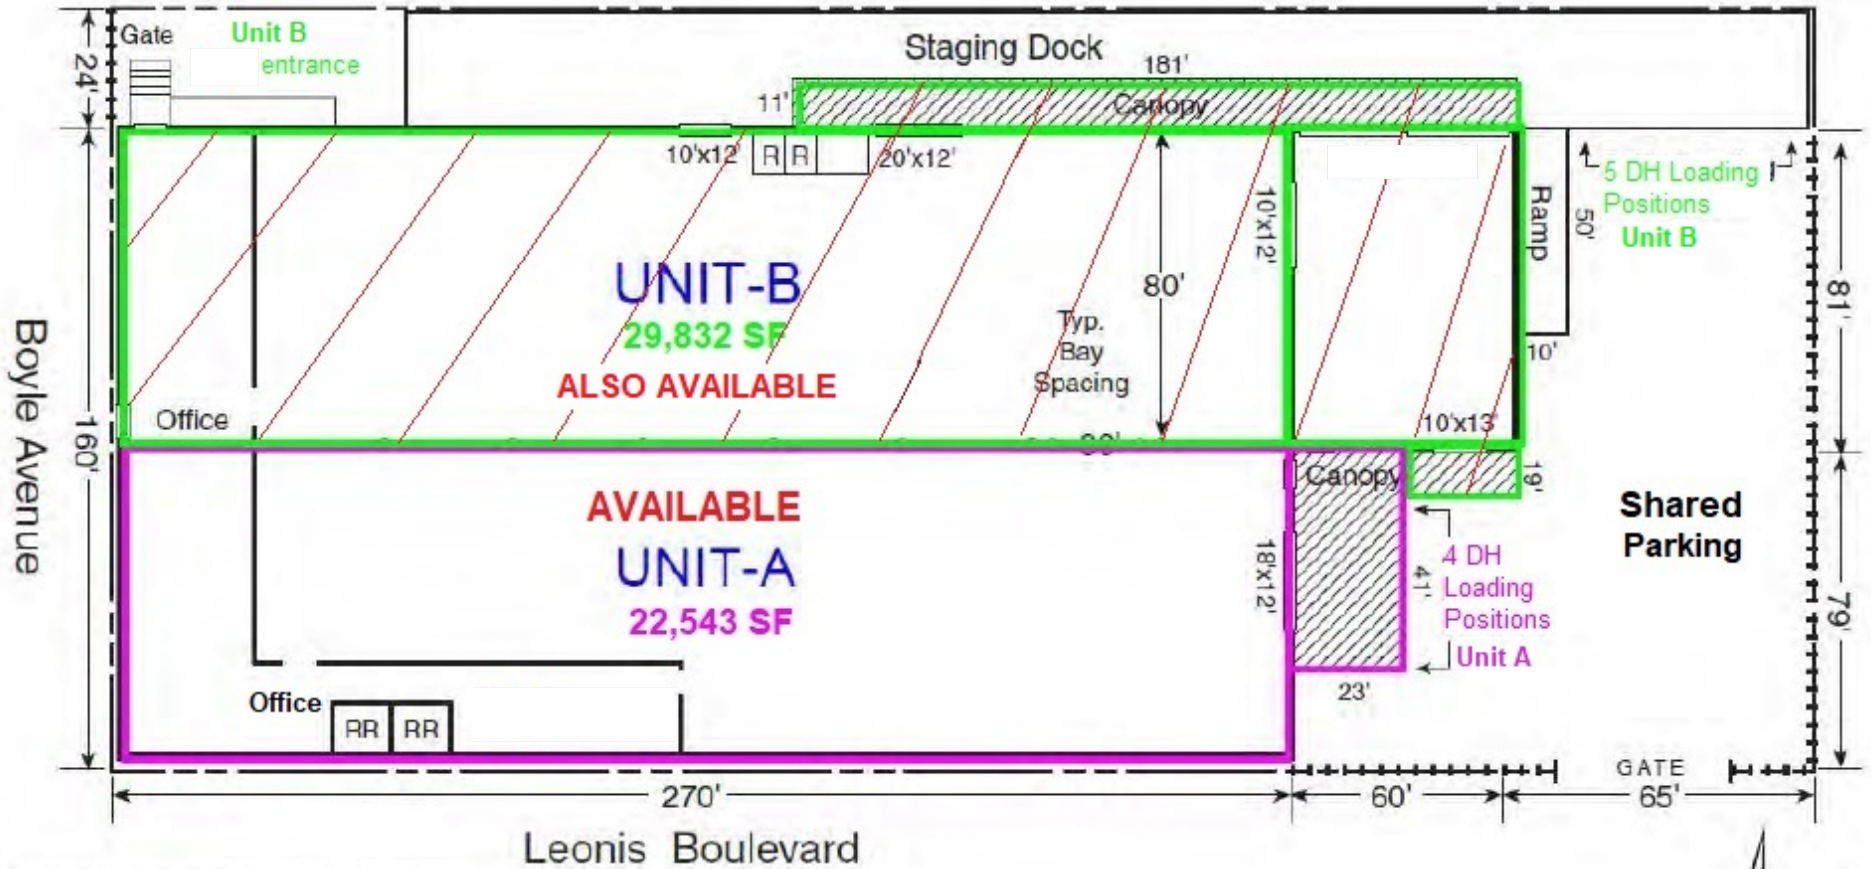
24'

Gate

Unit B entrance

Staging Dock

181'

11'

Canopy

10'x12'

R R

20'x12'

10'x12'

Ramp

50'

5 DH Loading Positions Unit B

81'

Boyle Avenue

160'

UNIT-B
29,832 SF
ALSO AVAILABLE

80'

Typ. Bay Spacing

Office

10'

10'x13'

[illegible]

Canopy

19'

AVAILABLE
UNIT-A
22,543 SF

18'x12'

41'

4 DH Loading Positions Unit A

Shared Parking

79'

Office

RR RR

23'

GATE

270'

60'

65'

Leonis Boulevard